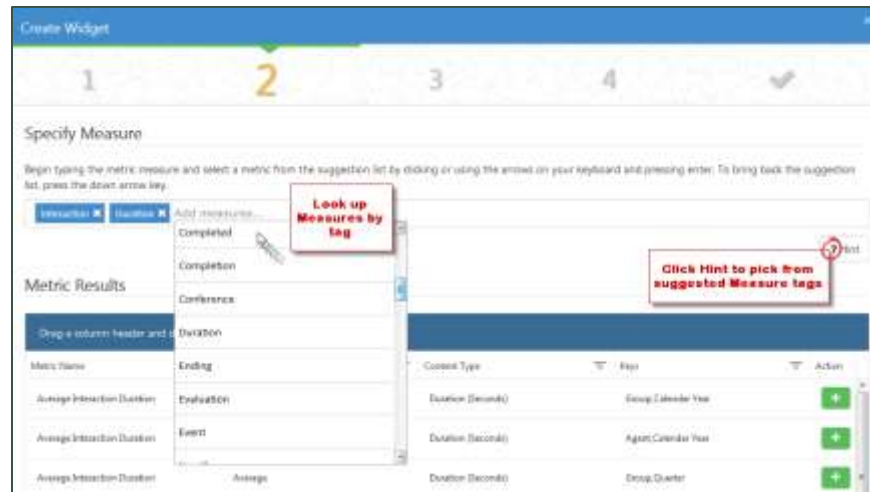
Create Widget

1 2 3 4

Specify Measure

Begin typing the metric measure and select a metric from the suggestion list by clicking or using the arrows on your keyboard and pressing enter. To bring back the suggestion list, press the down arrow key.

Interaction ✖ Duration ✖ Add measures...

Look up Measures by tag

Completed
Completion
Conference
Duration
Ending
Evaluation
Event

? Hint

Click Hint to pick from suggested Measure tags

Metric Results

Drag a column header and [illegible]

| Metric Name | | Content Type | Keys | Action |
|---|---|---|---|---|
| Average Interaction Duration | | Duration (Seconds) | Group,Calendar Year | + |
| Average Interaction Duration | | Duration (Seconds) | Agent,Calendar Year | + |
| Average Interaction Duration | Average | Duration (Seconds) | Group,Quarter | + |